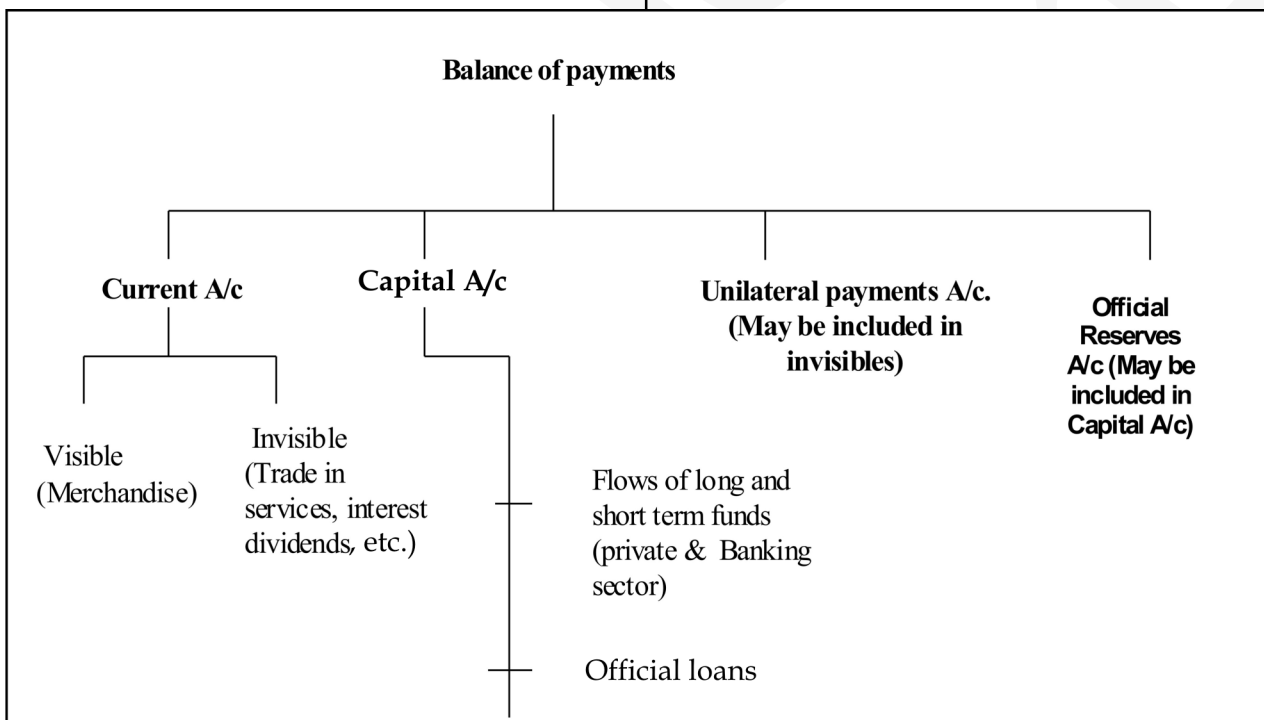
Balance of payments

Current A/c

Capital A/c

Unilateral payments A/c. (May be included in invisibles)

Official Reserves A/c (May be included in Capital A/c)

Visible (Merchandise)

Invisible (Trade in services, interest dividends, etc.)

Flows of long and short term funds (private & Banking sector)

Official loans